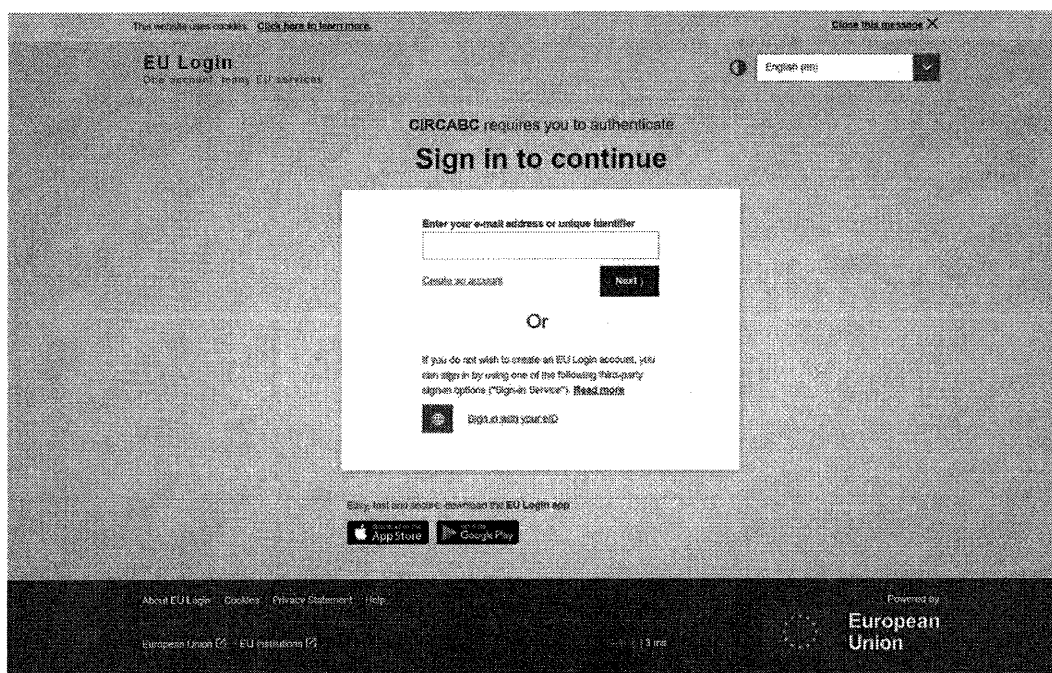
This website uses cookies. Click here to learn more.

Close this message X

EU Login
One account, many EU services

English (en)

CIRCABC requires you to authenticate

Sign in to continue

Enter your e-mail address or unique identifier

Create an account

Next

Or

If you do not wish to create an EU Login account, you can sign in by using one of the following third-party signon options ("Sign-in Service"). Read more

Sign in with your eID

Easy, fast and secure: download the EU Login app

App Store

Google Play

About EU Login Cookies Privacy Statement Help

European Union EU Institutions

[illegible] 13 ms

Powered by

European Union